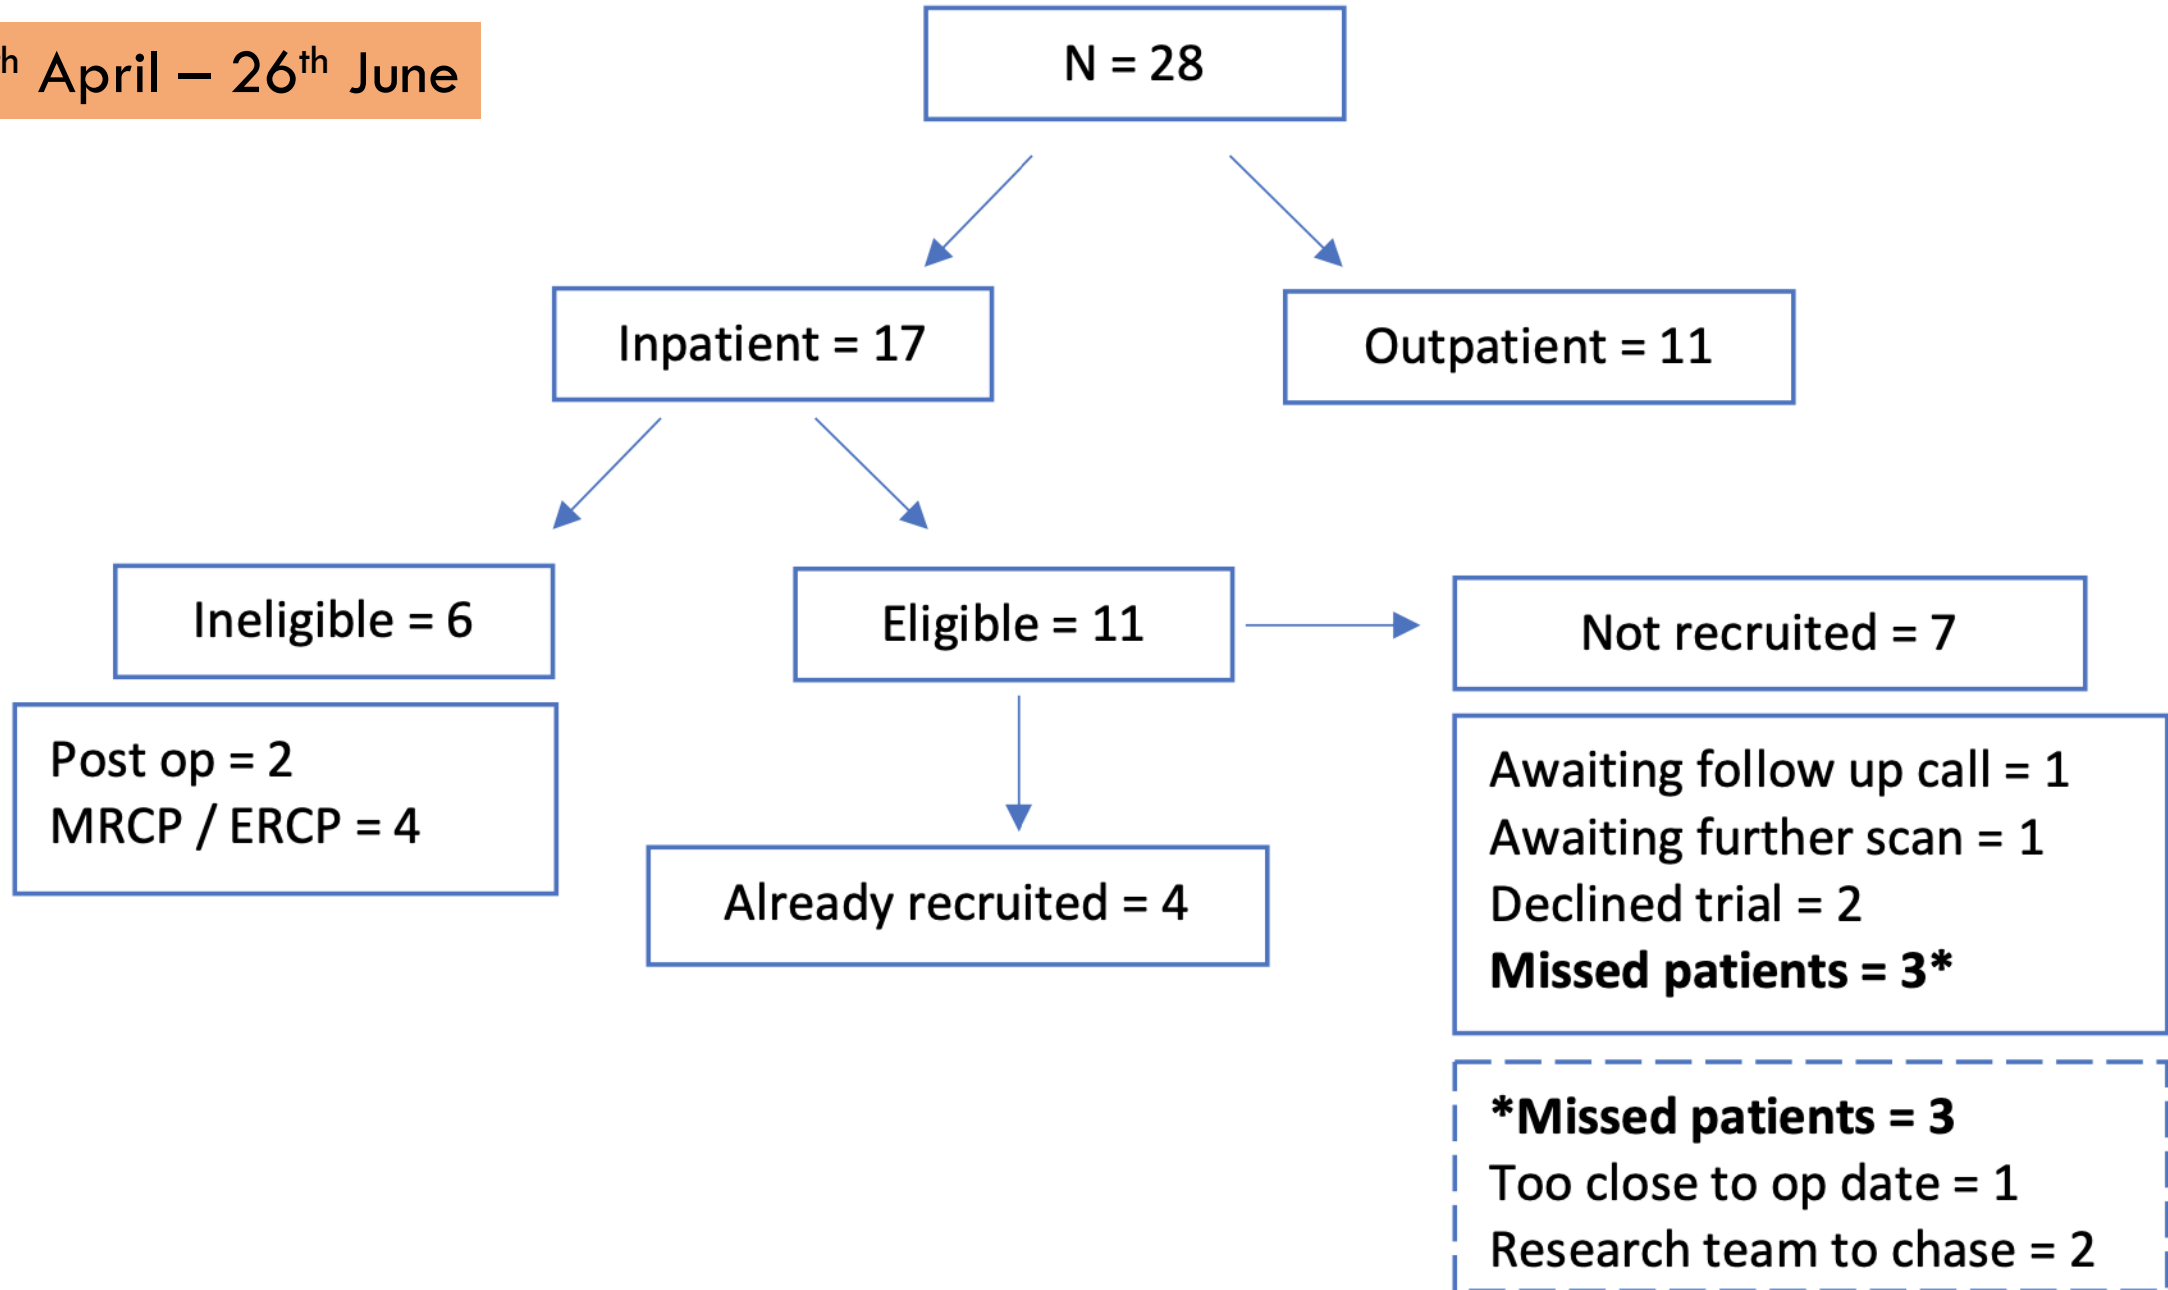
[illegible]h April – 26th June

N = 28

Inpatient = 17

Outpatient = 11

Ineligible = 6

Eligible = 11

Not recruited = 7

Post op = 2
MRCP / ERCP = 4

Already recruited = 4

Awaiting follow up call = 1
Awaiting further scan = 1
Declined trial = 2
**Missed patients = 3***

***Missed patients = 3**
Too close to op date = 1
Research team to chase = 2